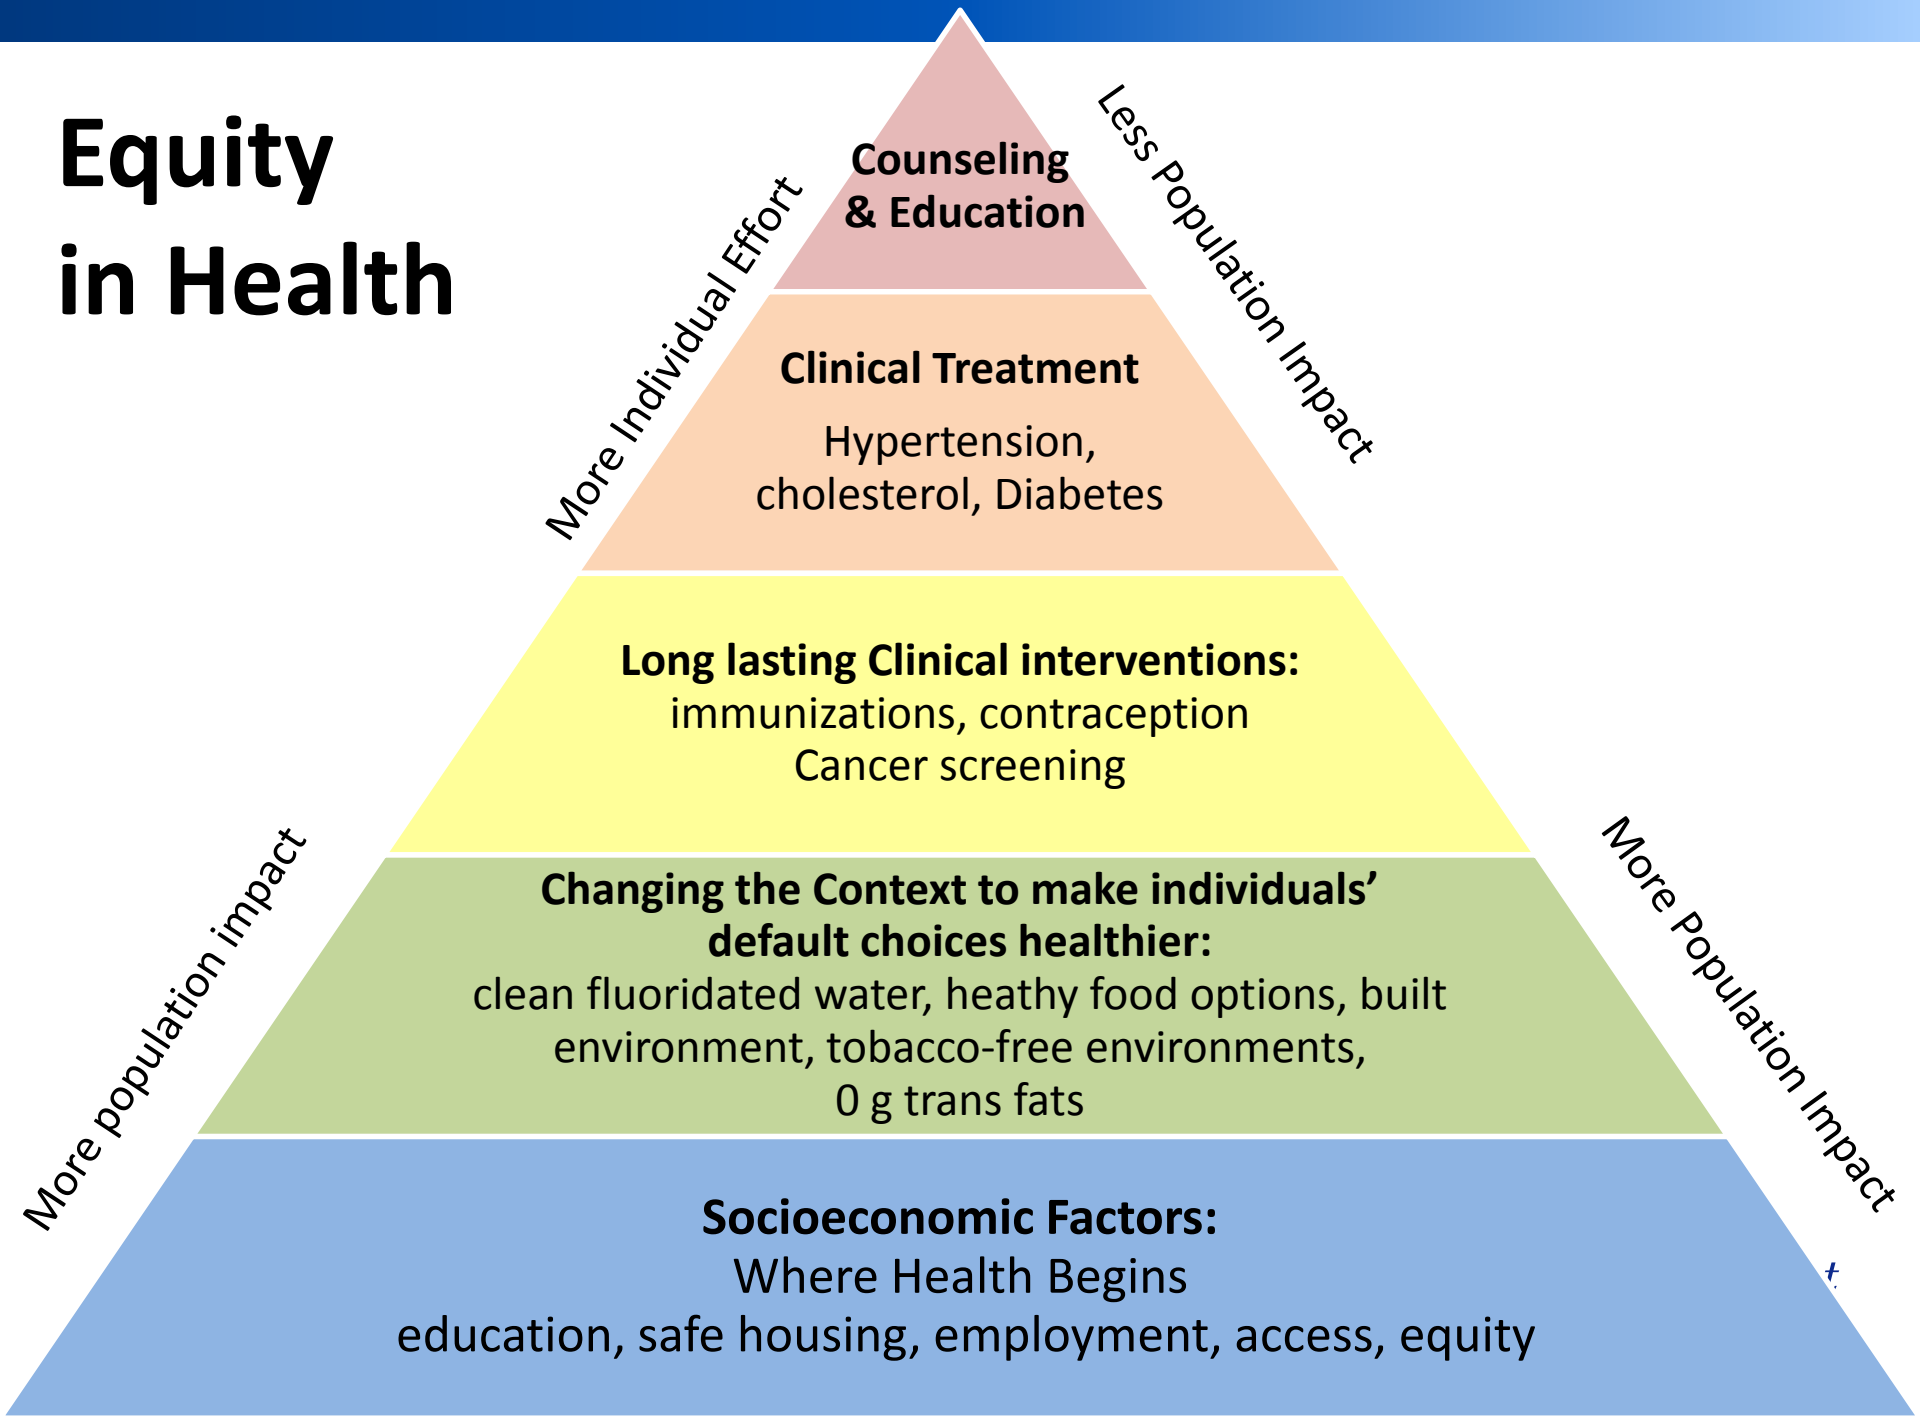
Equity in Health

Counseling & Education

More Individual Effort

Less Population Impact

Clinical Treatment

Hypertension, cholesterol, Diabetes

Long lasting Clinical interventions: immunizations, contraception Cancer screening

More population impact

More Population Impact

Changing the Context to make individuals' default choices healthier: clean fluoridated water, heathy food options, built environment, tobacco-free environments, 0 g trans fats

Socioeconomic Factors: Where Health Begins education, safe housing, employment, access, equity